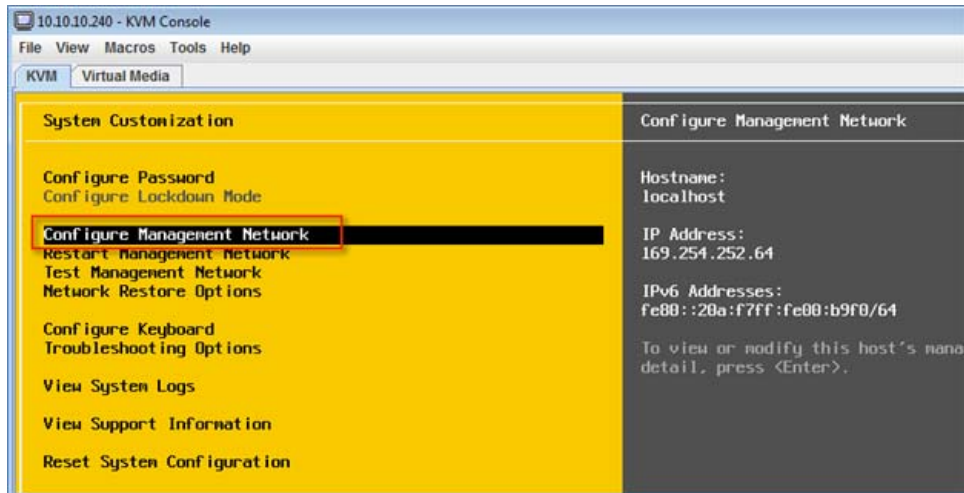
10.10.10.240 - KVM Console

File View Macros Tools Help

KVM Virtual Media

System Customization

Configure Password
Configure Lockdown Mode

Configure Management Network
Restart Management Network
Test Management Network
Network Restore Options

Configure Keyboard
Troubleshooting Options

View System Logs

View Support Information

Reset System Configuration

Configure Management Network

Hostname:
localhost

IP Address:
169.254.252.64

IPv6 Addresses:
fe80::20a:f7ff:fe00:b9f0/64

To view or modify this host's mana
detail, press <Enter>.